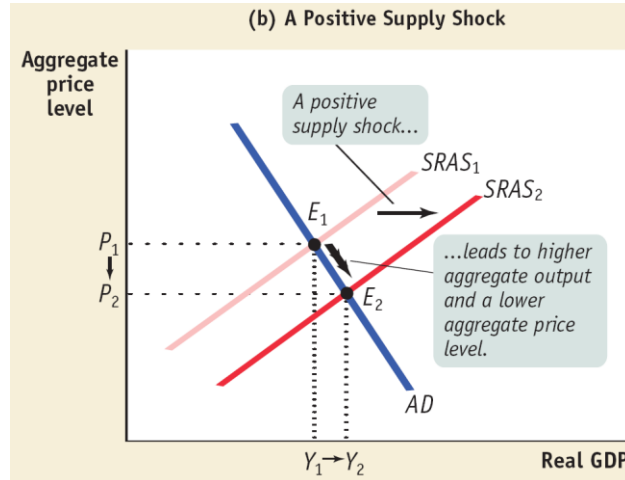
(b) A Positive Supply Shock

Aggregate price level

A positive supply shock...

$SRAS_1$

$SRAS_2$

$E_1$

$P_1$

$P_2$

$E_2$

...leads to higher aggregate output and a lower aggregate price level.

$AD$

$Y_1 \rightarrow Y_2$

Real GDP